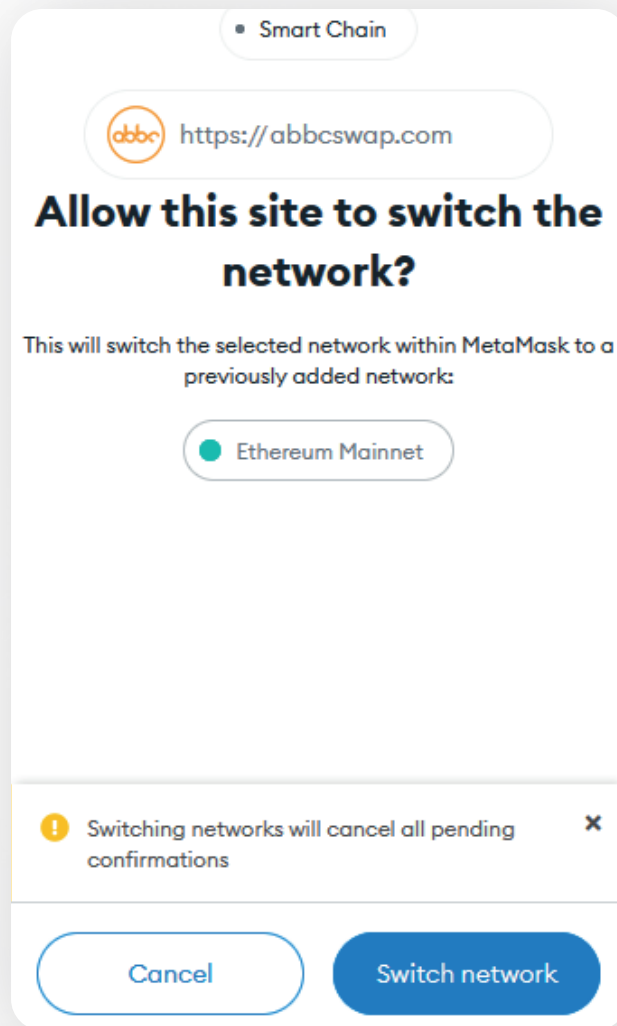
Smart Chain

abbc https://abbcswap.com

Allow this site to switch the network?

This will switch the selected network within MetaMask to a previously added network:

Ethereum Mainnet

Switching networks will cancel all pending confirmations

×

Cancel

Switch network